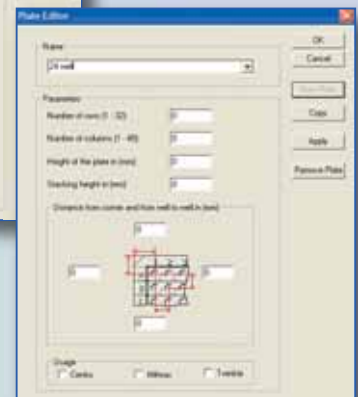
Plate Edition

Name
24 well

OK
Cancel
Save Plate
Copy
Apply
Remove Plate

Parameters
Number of rows (1 - 32) 0
Number of columns (1 - 48) 0
Height of the plate in (mm) 0
Stacking height in (mm) 0

Distance from corner and from well to well in (mm)
0
0
0
0

Usage
Genta
Mitrus
Tomtar